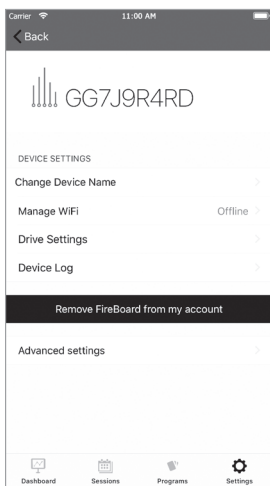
Carrier 11:00 AM
Back

GG7J9R4RD

DEVICE SETTINGS
Change Device Name
Manage WiFi Offline
Drive Settings
Device Log

Remove FireBoard from my account

Advanced settings

Dashboard Sessions Programs Settings